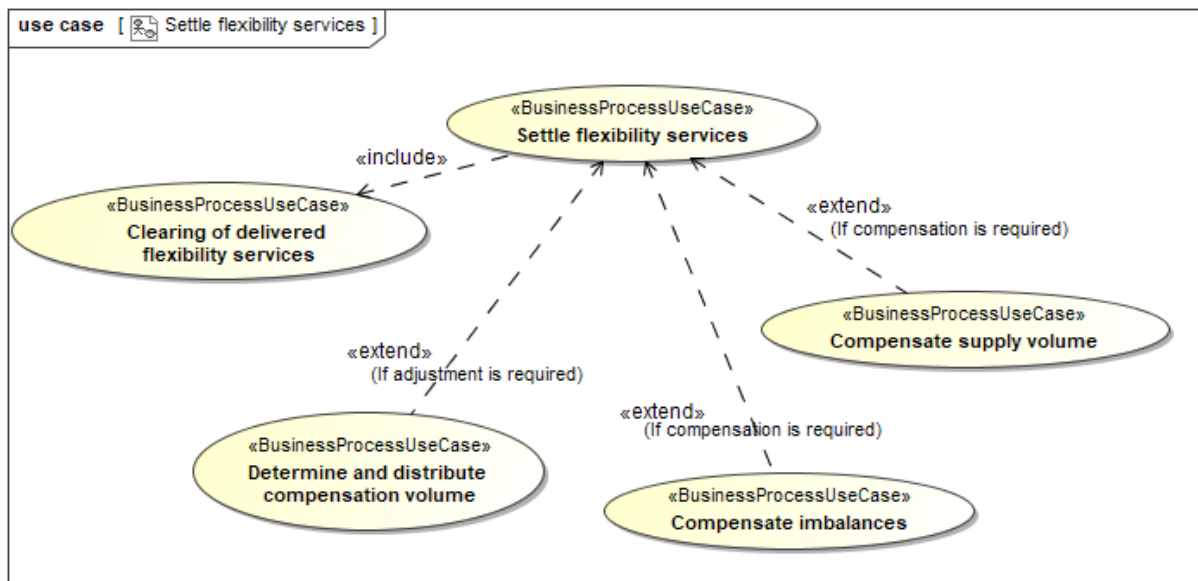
use case [ Settle flexibility services ]

«BusinessProcessUseCase»
Settle flexibility services

«include»

«BusinessProcessUseCase»
Clearing of delivered flexibility services

«extend»
(If compensation is required)

«BusinessProcessUseCase»
Compensate supply volume

«extend»
(If adjustment is required)

«extend»
(If compensation is required)

«BusinessProcessUseCase»
Determine and distribute compensation volume

«BusinessProcessUseCase»
Compensate imbalances